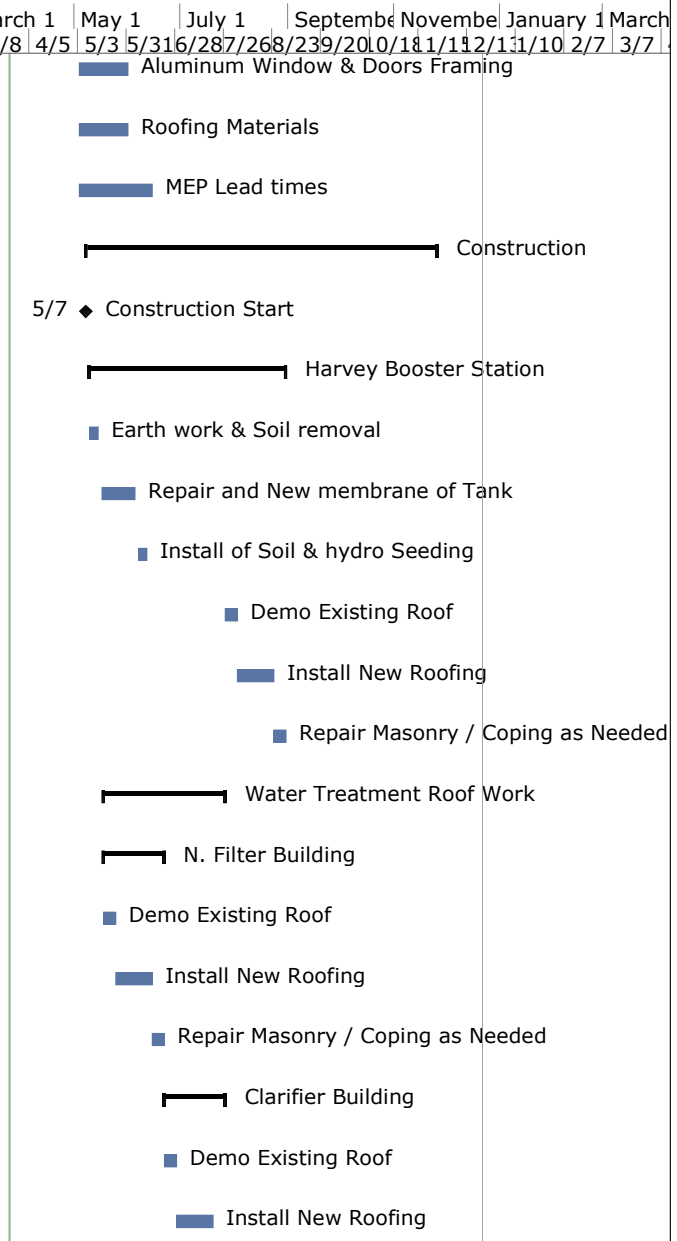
rch 1 | May 1 | July 1 | Septembe | Novembe | January 1 | March
/8 | 4/5 | 5/3 | 5/31 | 6/28 | 7/26 | 8/23 | 9/20 | 10/18 | 11/15 | 12/13 | 1/10 | 2/7 | 3/7

Aluminum Window & Doors Framing

Roofing Materials

MEP Lead times

Construction

5/7 Construction Start

Harvey Booster Station

Earth work & Soil removal

Repair and New membrane of Tank

Install of Soil & hydro Seeding

Demo Existing Roof

Install New Roofing

Repair Masonry / Coping as Needed

Water Treatment Roof Work

N. Filter Building

Demo Existing Roof

Install New Roofing

Repair Masonry / Coping as Needed

Clarifier Building

Demo Existing Roof

Install New Roofing